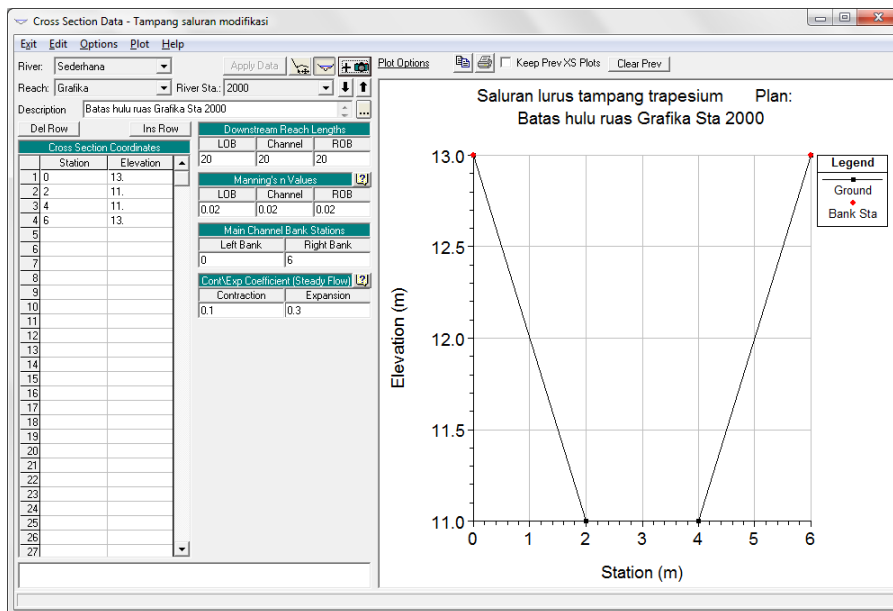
Cross Section Data - Tampang saluran modifikasi

Exit Edit Options Plot Help

River: Sederhana

Apply Data

Plot Options

Keep Prev XS Plots

Clear Prev

Reach: Grafika

River Sta.: 2000

Description Batas hulu ruas Grafika Sta 2000

Del Row

Ins Row

Cross Section Coordinates

| | Station | Elevation |
|---|---|---|
| 1 | 0 | 13. |
| 2 | 2 | 11. |
| 3 | 4 | 11. |
| 4 | 6 | 13. |
| 5 | | |
| 6 | | |
| 7 | | |
| 8 | | |
| 9 | | |
| 10 | | |
| 11 | | |
| 12 | | |
| 13 | | |
| 14 | | |
| 15 | | |
| 16 | | |
| 17 | | |
| 18 | | |
| 19 | | |
| 20 | | |
| 21 | | |
| 22 | | |
| 23 | | |
| 24 | | |
| 25 | | |
| 26 | | |
| 27 | | |

Downstream Reach Lengths

| LOB | Channel | ROB |
|---|---|---|
| 20 | 20 | 20 |

Manning's n Values

| LOB | Channel | ROB |
|---|---|---|
| 0.02 | 0.02 | 0.02 |

Main Channel Bank Stations

| Left Bank | Right Bank |
|---|---|
| 0 | 6 |

Cont\Exp Coefficient (Steady Flow)

| Contraction | Expansion |
|---|---|
| 0.1 | 0.3 |

Saluran lurus tampang trapesium Plan:
Batas hulu ruas Grafika Sta 2000

Legend
Ground
Bank Sta

Elevation (m)
13.0
12.5
12.0
11.5
11.0

0 1 2 3 4 5 6
Station (m)